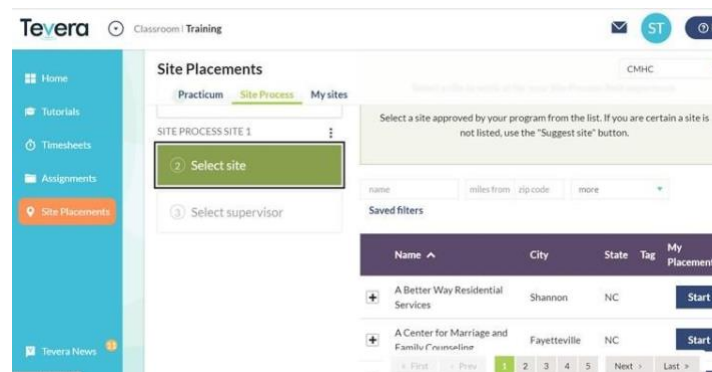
Tevera Classroom | Training

ST

Home
Tutorials
Timesheets
Assignments
Site Placements
Tevera News 13

Site Placements
Practicum Site Process My sites

SITE PROCESS SITE 1
2 Select site
3 Select supervisor

CMHC

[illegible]

Select a site approved by your program from the list. If you are certain a site is not listed, use the "Suggest site" button.

name miles from zip code more

Saved filters

| | Name ^ | City | State | Tag | My Placement |
|---|---|---|---|---|---|
| + | A Better Way Residential Services | Shannon | NC | | Start |
| + | A Center for Marriage and Family Counseling | Fayetteville | NC | | Start |

« First ‹ Prev 1 2 3 4 5 Next › Last »